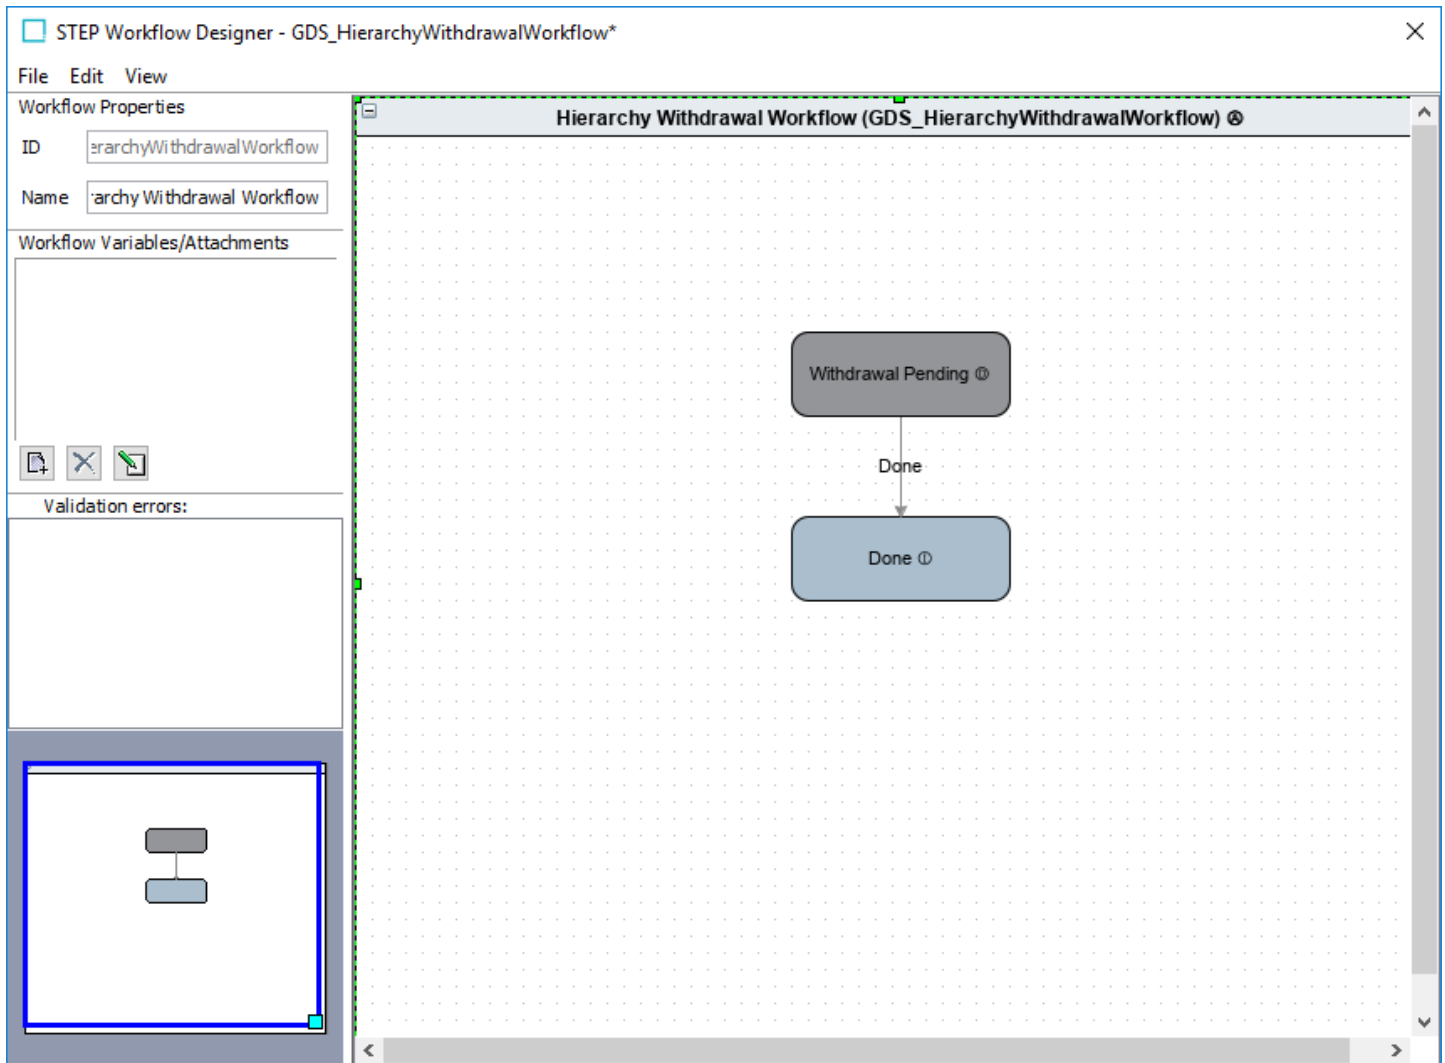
STEP Workflow Designer - GDS_HierarchyWithdrawalWorkflow*

File Edit View

Workflow Properties

ID erarchyWithdrawalWorkflow

Name ·archy Withdrawal Workflow

Workflow Variables/Attachments

Validation errors:

Hierarchy Withdrawal Workflow (GDS_HierarchyWithdrawalWorkflow) ⊗

Withdrawal Pending ⓘ

Done

Done ⓘ